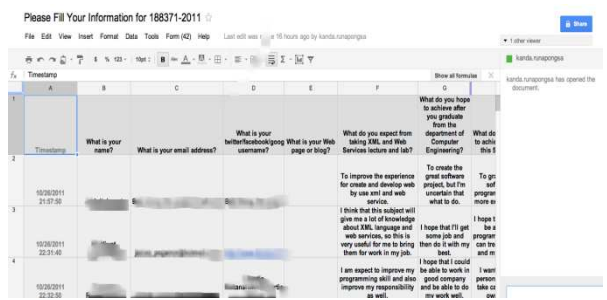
Please Fill Your Information for 188371-2011

File Edit View Insert Format Data Tools Form (42) Help Last edit was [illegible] 16 hours ago by kanda.runapongsa

Share

1 other viewer

kanda.runapongsa

kanda.runapongsa has opened the document.

$f_x$ Timestamp

Show all formulas

| | A | B | C | D | E | F | G | H |
|---|---|---|---|---|---|---|---|---|
| 1 | Timestamp | What is your name? | What is your email address? | What is your twitter/facebook/goog username? | What is your Web page or blog? | What do you expect from taking XML and Web Services lecture and lab? | What do you hope to achieve after you graduate from the department of Computer Engineering? | What do to achi this f |
| 2 | 10/26/2011 21:57:50 | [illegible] | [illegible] | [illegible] | | To improve the experience for create and develop web by use xml and web service. | To create the great software project, but I'm uncertain that what to do. | To gr sof progra more ex |
| 3 | 10/26/2011 22:31:40 | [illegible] | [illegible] | | | I think that this subject will give me a lot of knowledge about XML language and web services, so this is very useful for me to bring them for work in my job. | I hope that I'll get some job and then do it with my best. | I hope t be a program can tre and m |
| 4 | 10/26/2011 22:32:50 | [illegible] | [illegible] | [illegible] | | I am expect to improve my programming skill and also improve my responsibility as well. | I hope that I could be able to work in good company and be able to do my work well. | I want person take ca ow |